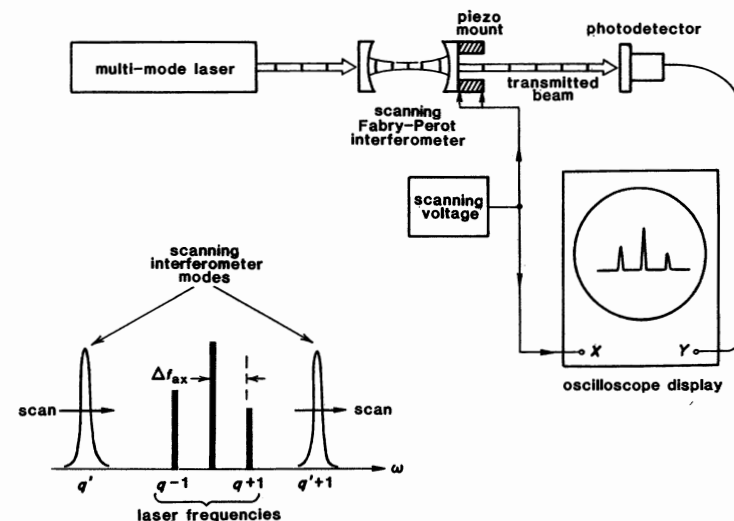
multi-mode laser

piezo mount

photodetector

transmitted beam

scanning Fabry-Perot interferometer

scanning voltage

scanning interferometer modes

$\Delta f_{ax}$

scan

scan

$\omega$

$q'$

$q-1$

$q+1$

$q'+1$

laser frequencies

X

Y

oscilloscope display